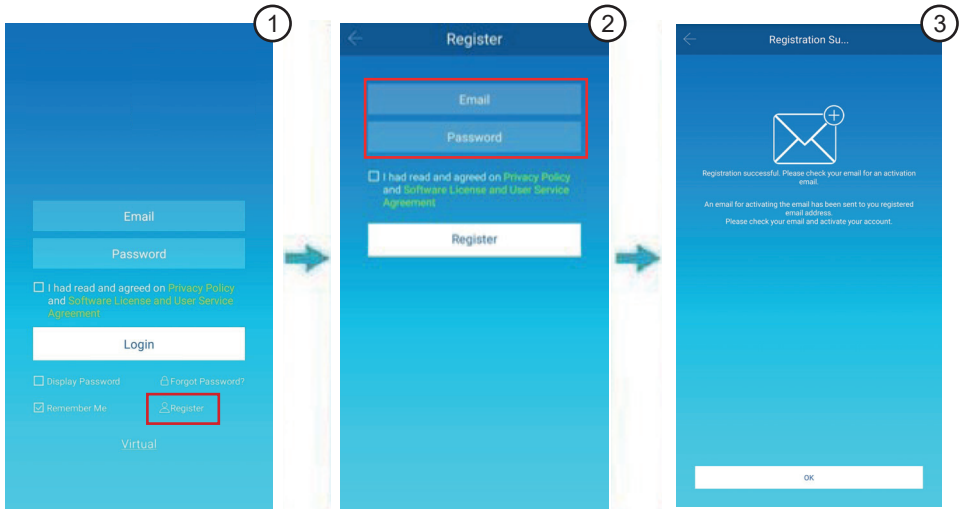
1

Email

Password

I had read and agreed on Privacy Policy and Software License and User Service Agreement

Login

Display Password

Forgot Password?

Remember Me

Register

Virtual

2

Register

Email

Password

I had read and agreed on Privacy Policy and Software License and User Service Agreement

Register

3

Registration Su...

Registration successful. Please check your email for an activation email.

An email for activating the email has been sent to you registered email address.
Please check your email and activate your account.

OK